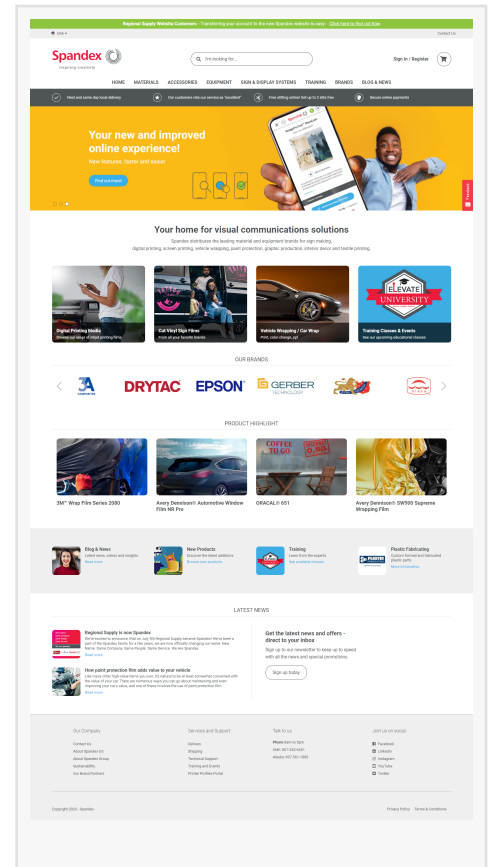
Regional Supply Website Customers - Transferring your account to the new Spandex website is easy - Click here to find out how

USA

Contact Us

Spandex
Inspiring creativity

I'm looking for...

Sign In / Register

HOME MATERIALS ACCESSORIES EQUIPMENT SIGN & DISPLAY SYSTEMS TRAINING BRANDS BLOG & NEWS

Next and same day local delivery

Our customers rate our service as "excellent"

Free shipping on orders over $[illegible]

Secure online payments

Your new and improved online experience!

New features, faster and easier

Find out more!

Feedback

Your home for visual communications solutions

Spandex distributes the leading material and equipment brands for sign making, digital printing, screen printing, vehicle wrapping, paint protection, graphic production, interior decor and textile printing.

Digital Printing Media
Browse our range of inkjet printing films

Cut Vinyl Sign Films
From all your favorite brands

Vehicle Wrapping / Car Wrap
Print, color change, ppf

ELEVATE UNIVERSITY

Training Classes & Events
See our upcoming educational classes

OUR BRANDS

3A COMPOSITES

DRYTAC

EPSON

GERBER TECHNOLOGY

PRODUCT HIGHLIGHT

3M™ Wrap Film Series 2080

Avery Dennison® Automotive Window Film NR Pro

ORACAL® 651

Avery Dennison® SW900 Supreme Wrapping Film

Blog & News
Latest news, videos and insights
Read more

New Products
Discover the latest additions
Browse new products

Training
Learn from the experts
See available classes

Plastic Fabricating
Custom formed and fabricated plastic parts
More information

LATEST NEWS

Regional Supply is now Spandex
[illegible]
Read more

How paint protection film adds value to your vehicle
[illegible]
Read more

Get the latest news and offers - direct to your inbox

Sign up to our newsletter to keep up to speed with all the news and special promotions.

Sign up today

Our Company
Contact Us
About Spandex US
About Spandex Group
Sustainability
Our Brand Partners

Services and Support
Delivery
Shipping
Technical Support
Training and Events
Printer Profiles Portal

Talk to us
Phone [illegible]
Utah: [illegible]
Alaska: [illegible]

Join us on social
Facebook
LinkedIn
Instagram
YouTube
Twitter

Copyright 2023 - Spandex

Privacy Policy Terms & Conditions